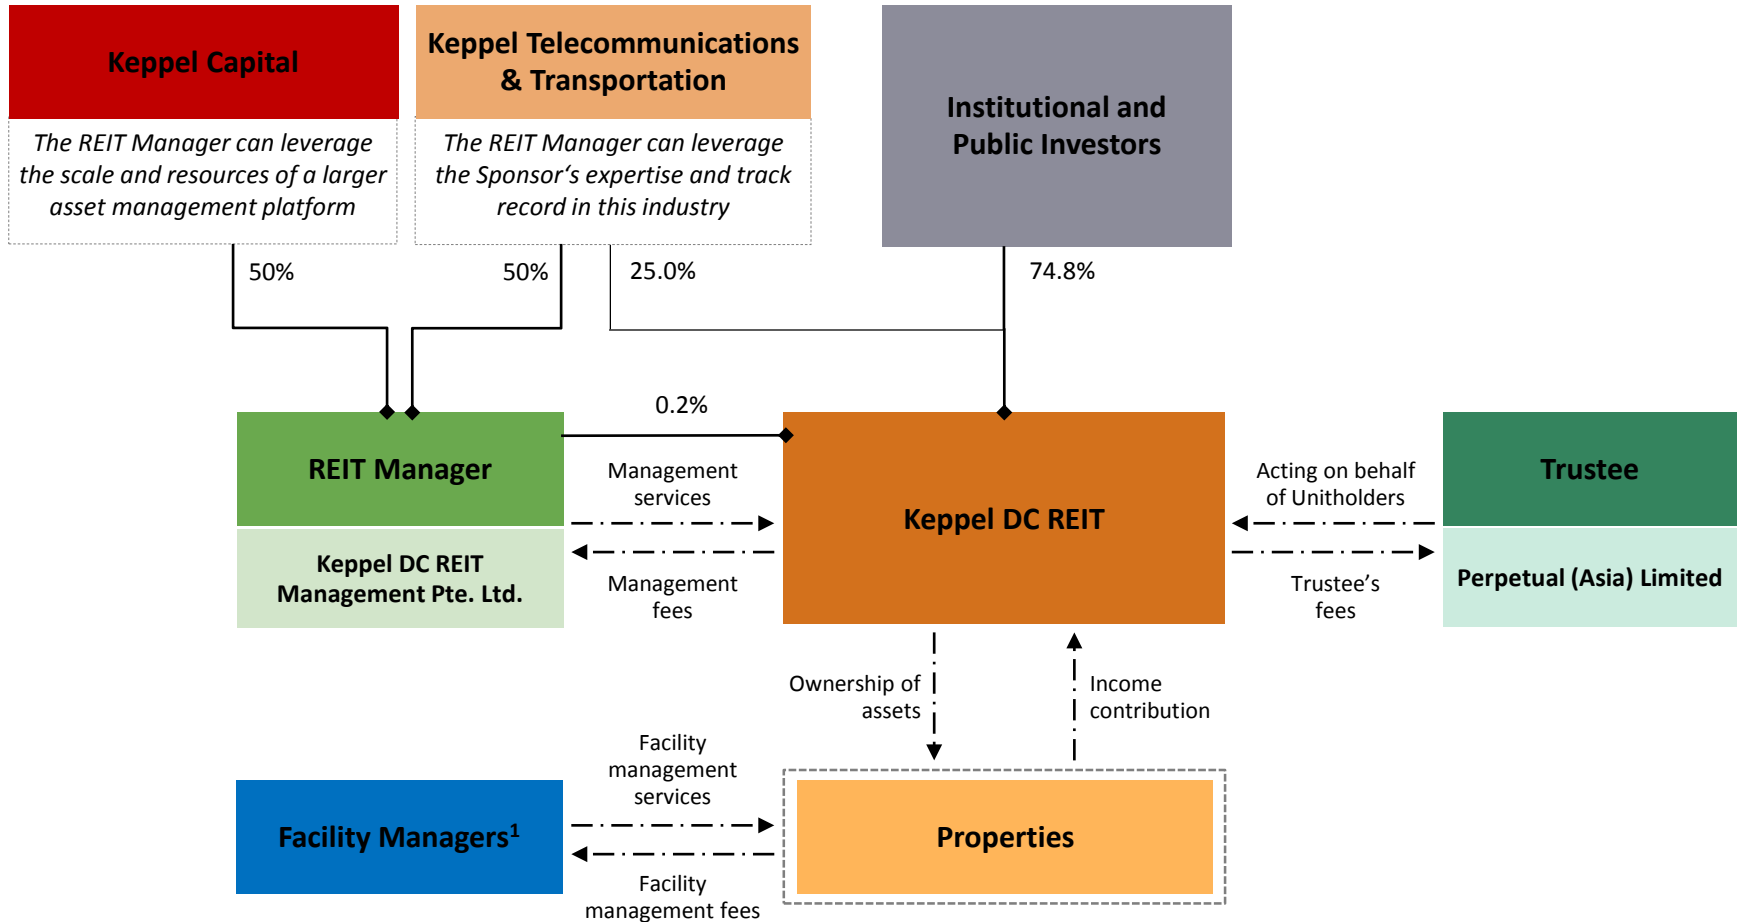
Keppel Capital

The REIT Manager can leverage the scale and resources of a larger asset management platform

Keppel Telecommunications & Transportation

The REIT Manager can leverage the Sponsor's expertise and track record in this industry

Institutional and Public Investors

50%

50%

25.0%

74.8%

0.2%

REIT Manager

Keppel DC REIT Management Pte. Ltd.

Management services

Management fees

Keppel DC REIT

Acting on behalf of Unitholders

Trustee's fees

Trustee

Perpetual (Asia) Limited

Ownership of assets

Income contribution

Facility management services

Facility management fees

Facility Managers$^1$

Properties